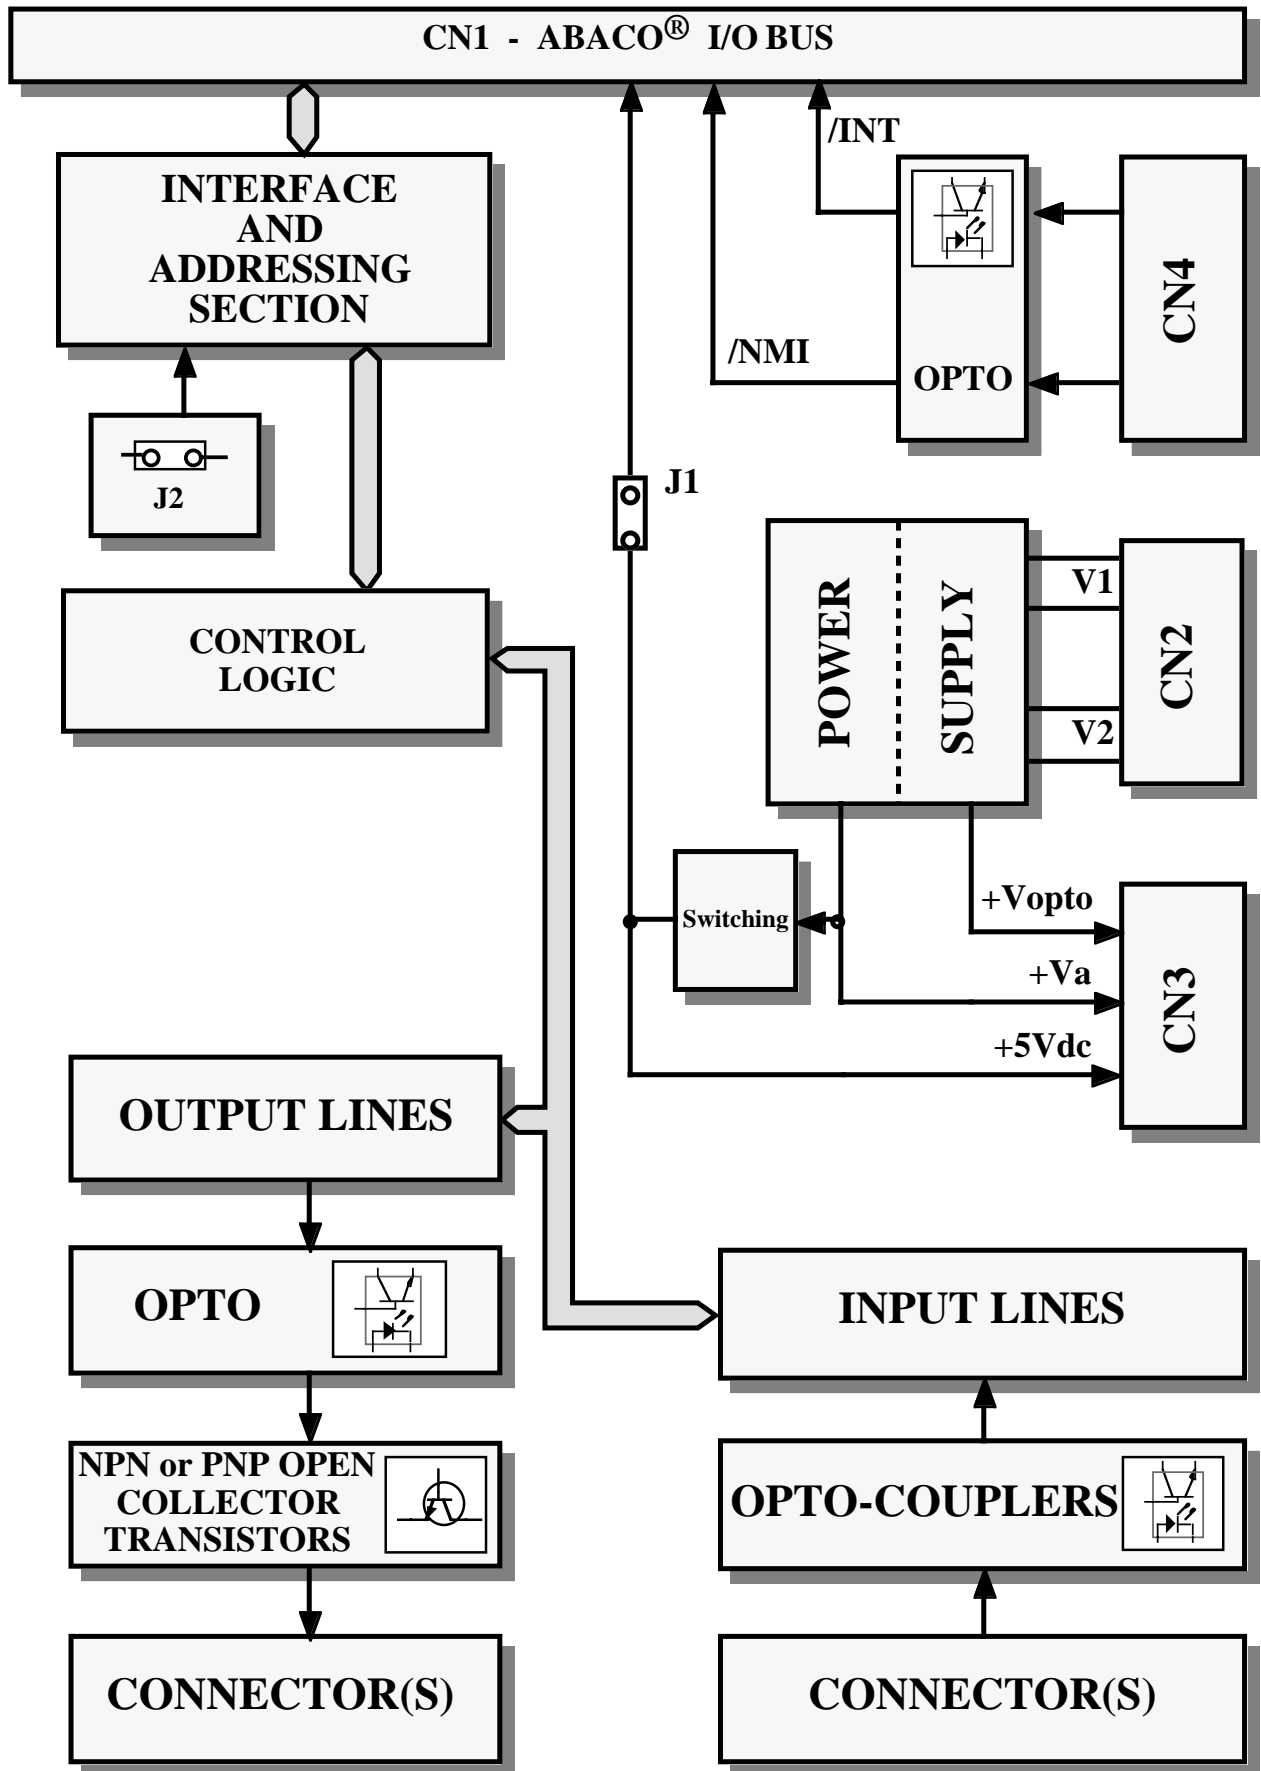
CN1 - ABACO® I/O BUS

/INT

INTERFACE AND ADDRESSING SECTION

CN4

/NMI

OPTO

J2

J1

CONTROL LOGIC

POWER

SUPPLY

V1

CN2

V2

Switching

+Vopto

+Va

CN3

+5Vdc

OUTPUT LINES

OPTO

INPUT LINES

NPN or PNP OPEN COLLECTOR TRANSISTORS

OPTO-COUPLERS

CONNECTOR(S)

CONNECTOR(S)